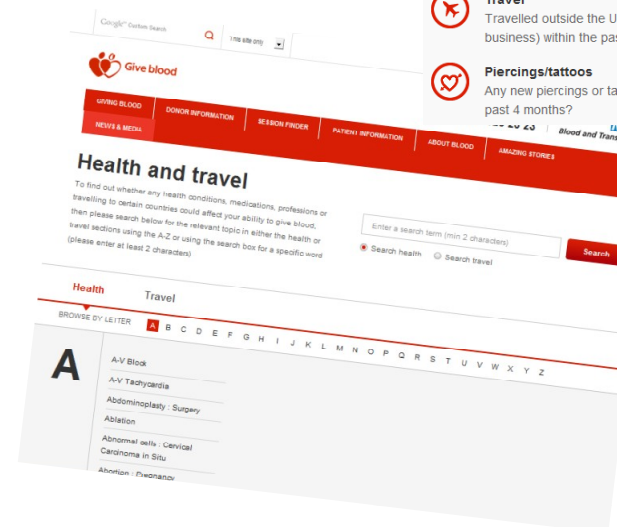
Google Custom Search

This site only

Give blood

GIVING BLOOD
DONOR INFORMATION
SESSION FINDER
PATIENT INFORMATION
ABOUT BLOOD
AMAZING STORIES
NEWS & MEDIA

Blood and Trans

Travel
Travelled outside the U business) within the pas

Piercings/tattoos
Any new piercings or ta past 4 months?

Health and travel

To find out whether any health conditions, medications, professions or travelling to certain countries could affect your ability to give blood, then please search below for the relevant topic in either the health or travel sections using the A-Z or using the search box for a specific word (please enter at least 2 characters)

Enter a search term (min 2 characters)

Search health
Search travel

Search

Health
Travel

BROWSE BY LETTER
A B C D E F G H I J K L M N O P Q R S T U V W X Y Z

A

A-V Block
A-V Tachycardia
Abdominoplasty : Surgery
Ablation
Abnormal cells : Cervical Carcinoma in Situ
Abortion : Pregnancy